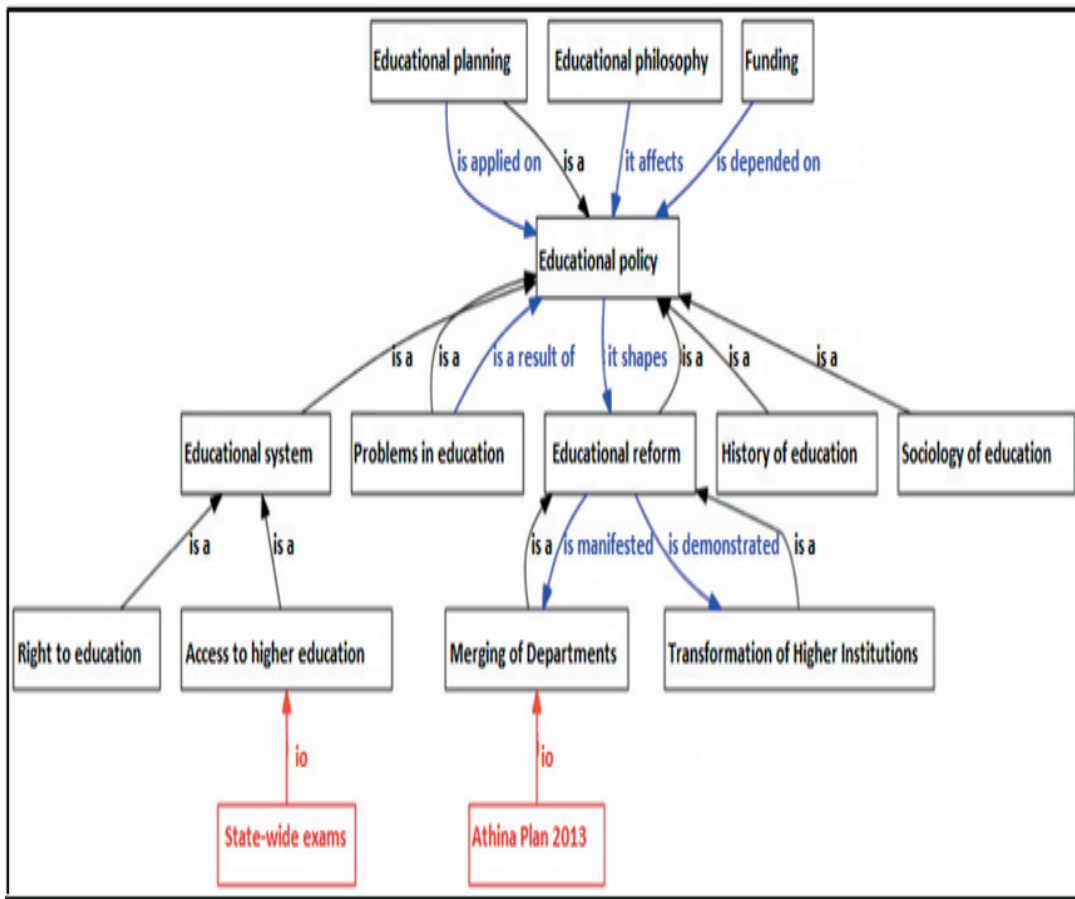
Educational planning

Educational philosophy

Funding

is applied on

is a

it affects

is depended on

Educational policy

is a

is a

is a result of

it shapes

is a

is a

is a

Educational system

Problems in education

Educational reform

History of education

Sociology of education

is a

is a

is a

is manifested

is demonstrated

is a

Right to education

Access to higher education

Merging of Departments

Transformation of Higher Institutions

io

io

State-wide exams

Athina Plan 2013